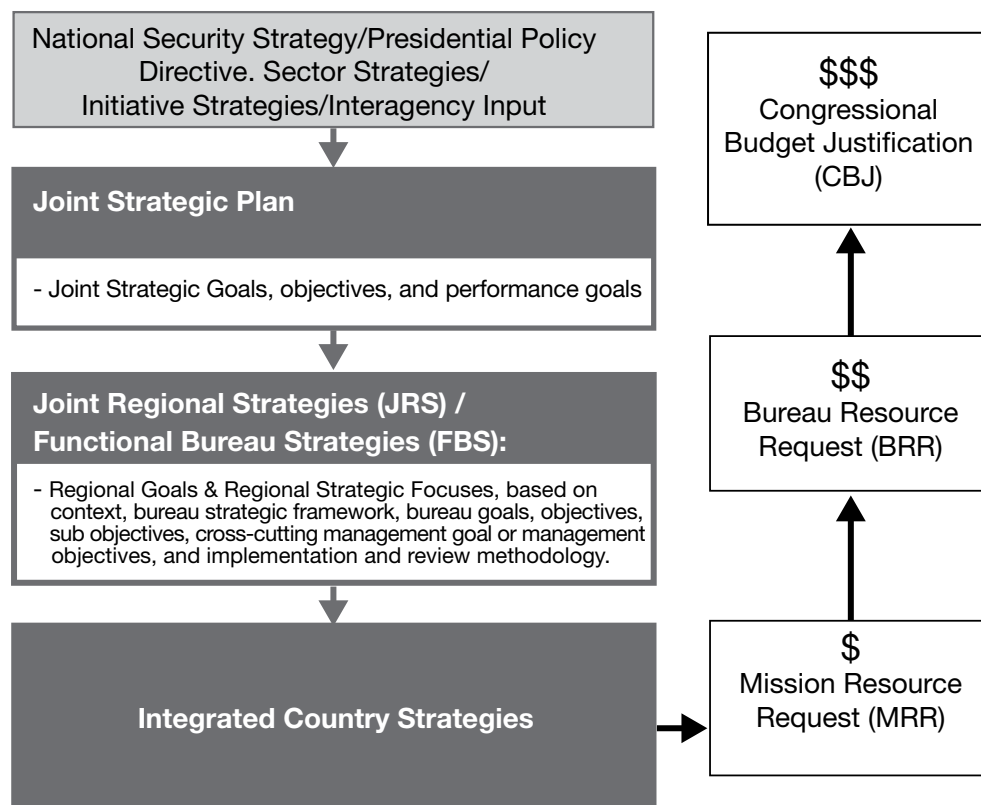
National Security Strategy/Presidential Policy Directive. Sector Strategies/ Initiative Strategies/Interagency Input

Joint Strategic Plan

- Joint Strategic Goals, objectives, and performance goals

Joint Regional Strategies (JRS) / Functional Bureau Strategies (FBS):

- Regional Goals & Regional Strategic Focuses, based on context, bureau strategic framework, bureau goals, objectives, sub objectives, cross-cutting management goal or management objectives, and implementation and review methodology.

Integrated Country Strategies

\$\$\$
Congressional Budget Justification (CBJ)

\$\$
Bureau Resource Request (BRR)

\$
Mission Resource Request (MRR)